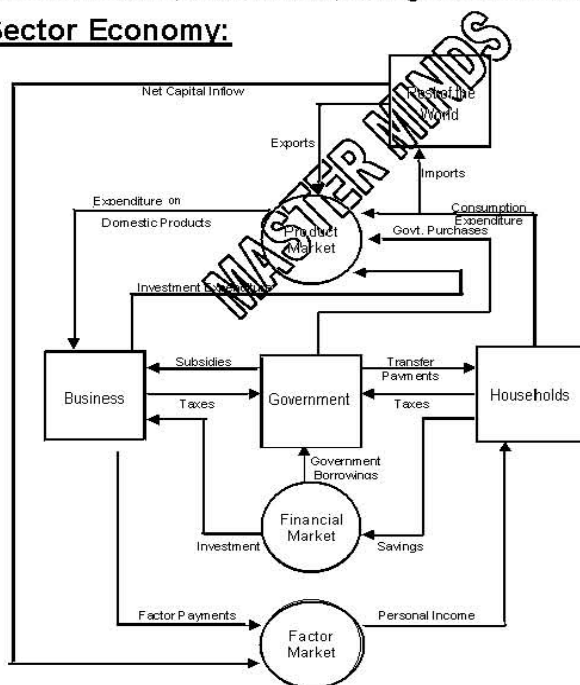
Sector Economy:

MASTER MINDS

Net Capital Inflow

Rest of the World

Exports

Imports

Expenditure on Domestic Products

Product Market

Consumption Expenditure

Govt. Purchases

Investment Expenditure

Business

Subsidies

Taxes

Government

Transfer Payments

Taxes

Households

Government Borrowings

Financial Market

Investment

Savings

Factor Payments

Factor Market

Personal Income